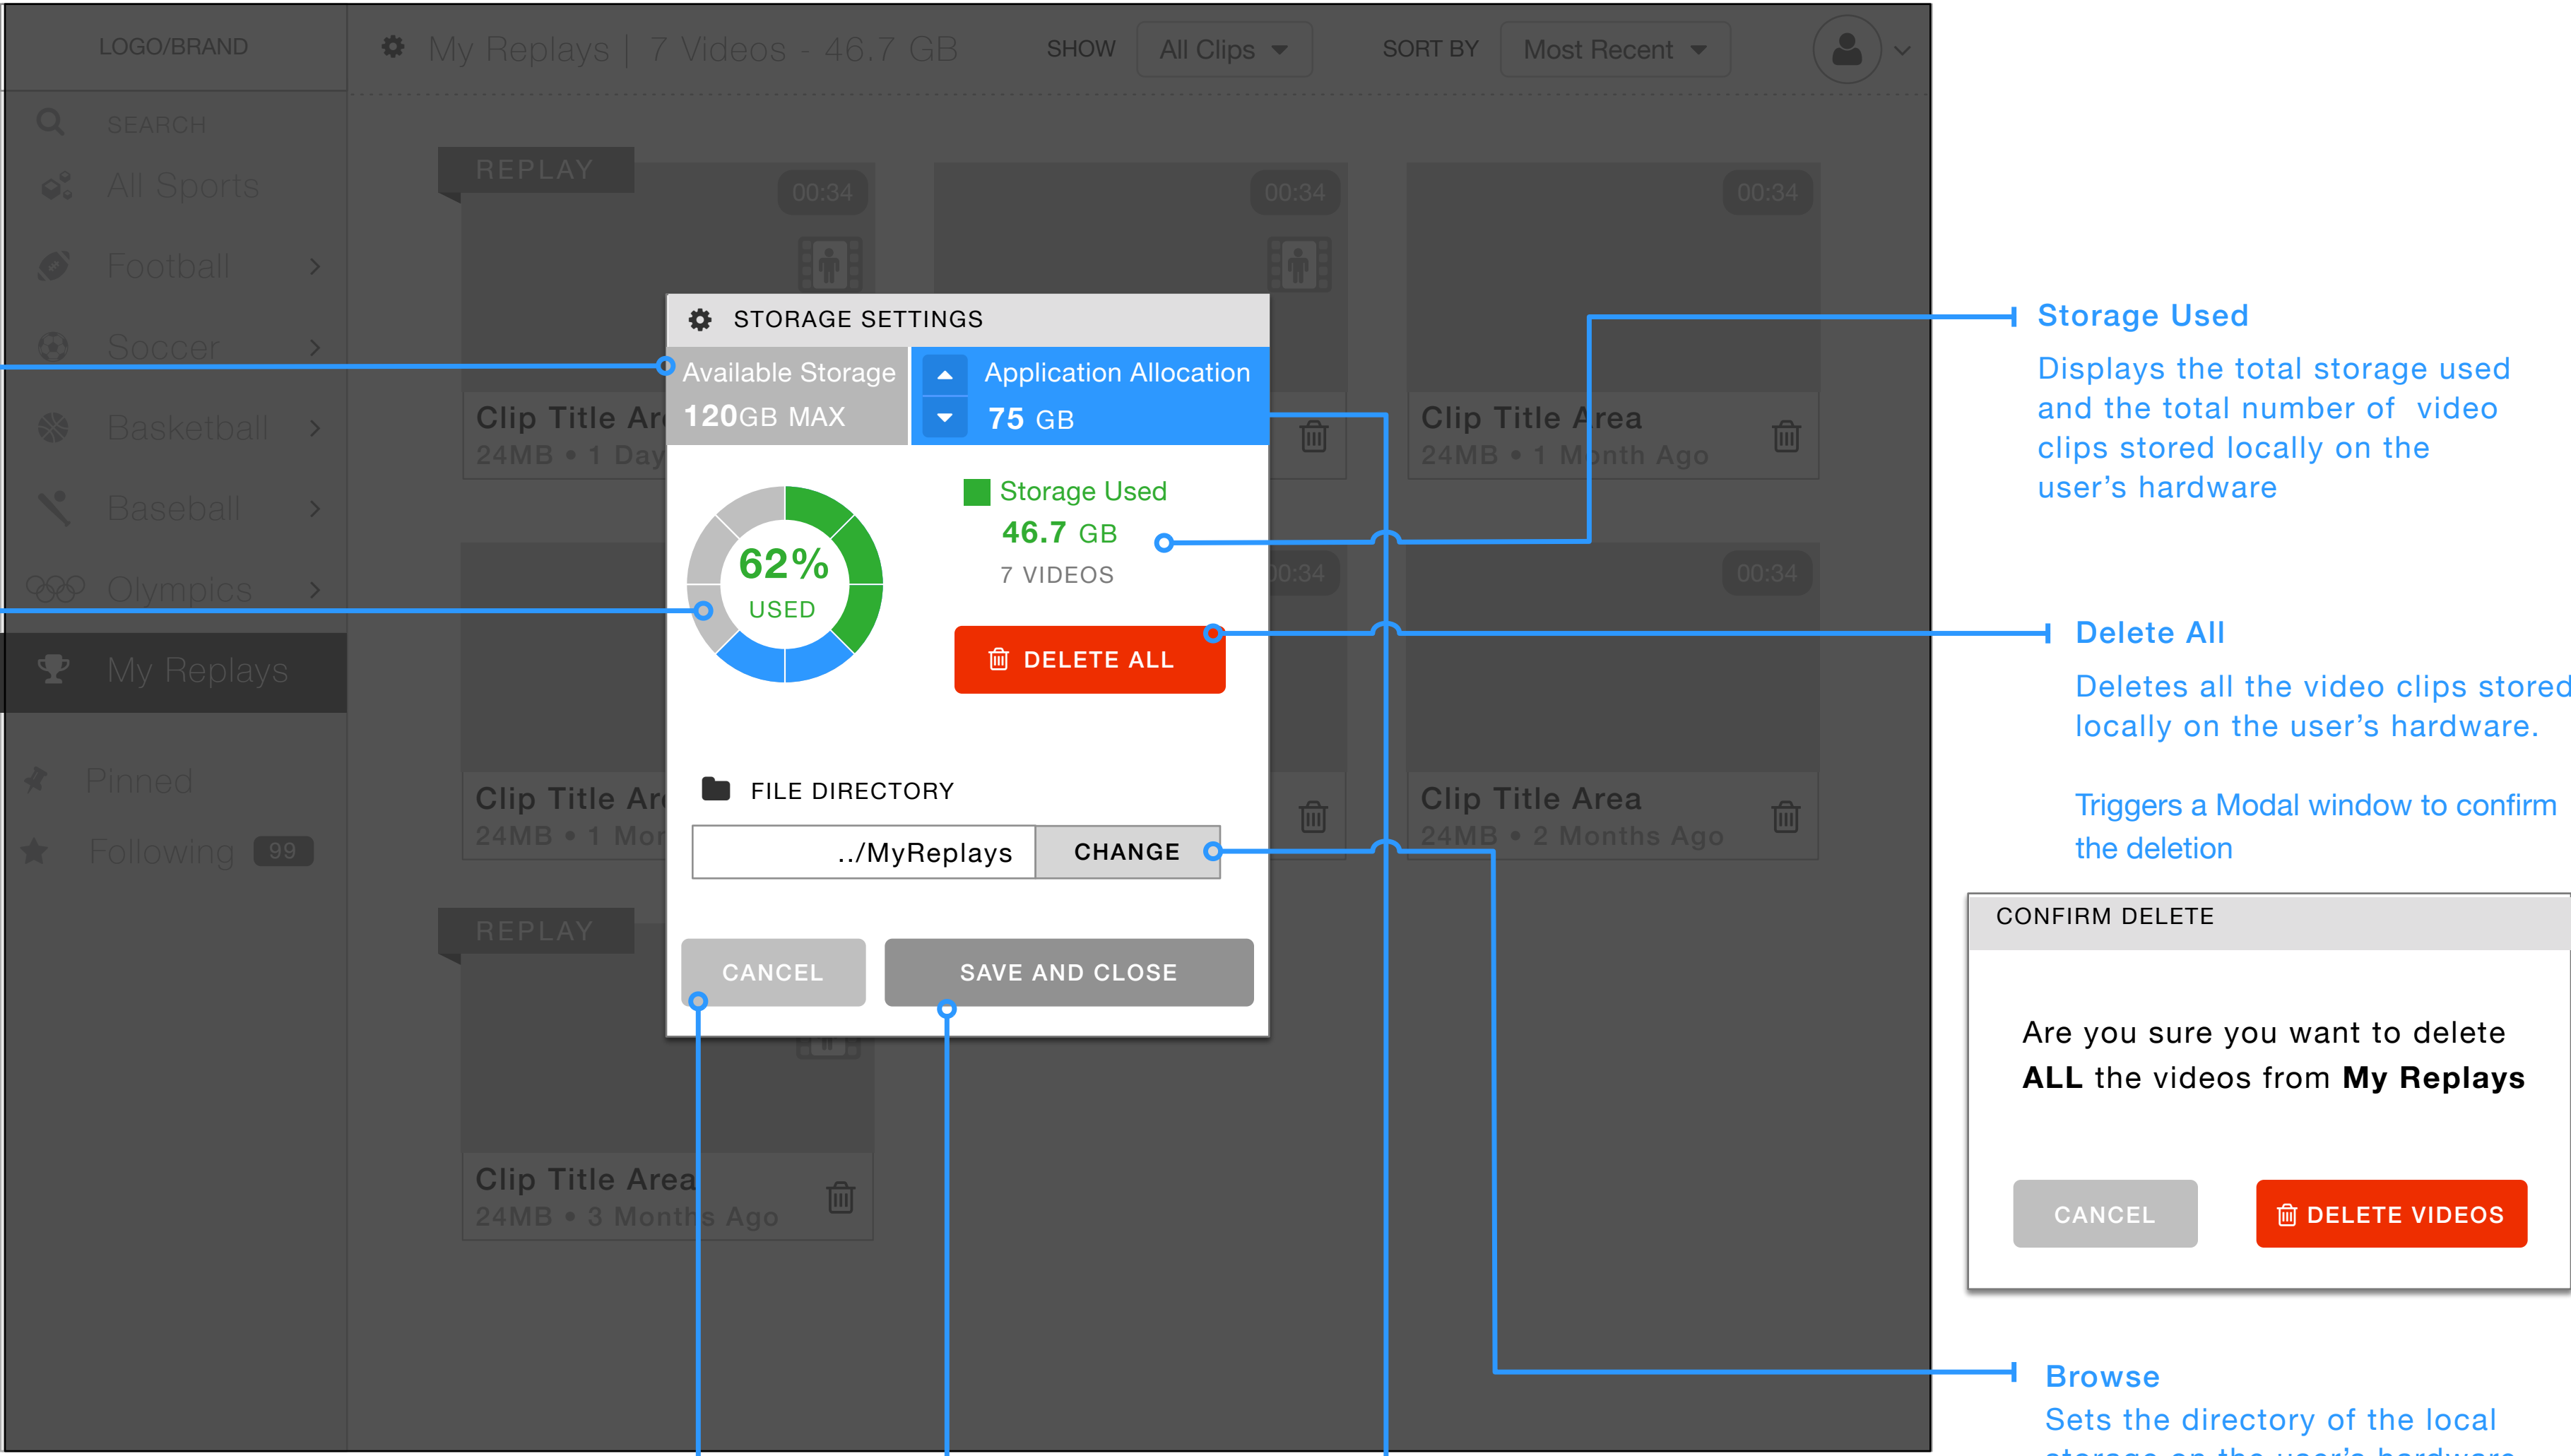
LOGO/BRAND

My Replays | 7 Videos - 46.7 GB

SHOW All Clips

SORT BY Most Recent

SEARCH

All Sports

Football

Soccer

Basketball

Baseball

Olympics

My Replays

Pinned

Following 99

REPLAY

00:34

00:34

00:34

Clip Title Ar

24MB • 1 Day

Clip Title Area

24MB • 1 Month Ago

00:34

00:34

Clip Title Ar

24MB • 1 Mor

Clip Title Area

24MB • 2 Months Ago

REPLAY

Clip Title Area

24MB • 3 Months Ago

STORAGE SETTINGS

Available Storage

120GB MAX

Application Allocation

75 GB

Storage Used

46.7 GB

7 VIDEOS

62%

USED

DELETE ALL

FILE DIRECTORY

../MyReplays

CHANGE

CANCEL

SAVE AND CLOSE

Storage Used

Displays the total storage used and the total number of video clips stored locally on the user's hardware

Delete All

Deletes all the video clips stored locally on the user's hardware.

Triggers a Modal window to confirm the deletion

CONFIRM DELETE

Are you sure you want to delete **ALL** the videos from **My Replays**

CANCEL

DELETE VIDEOS

Browse

Sets the directory of the local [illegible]